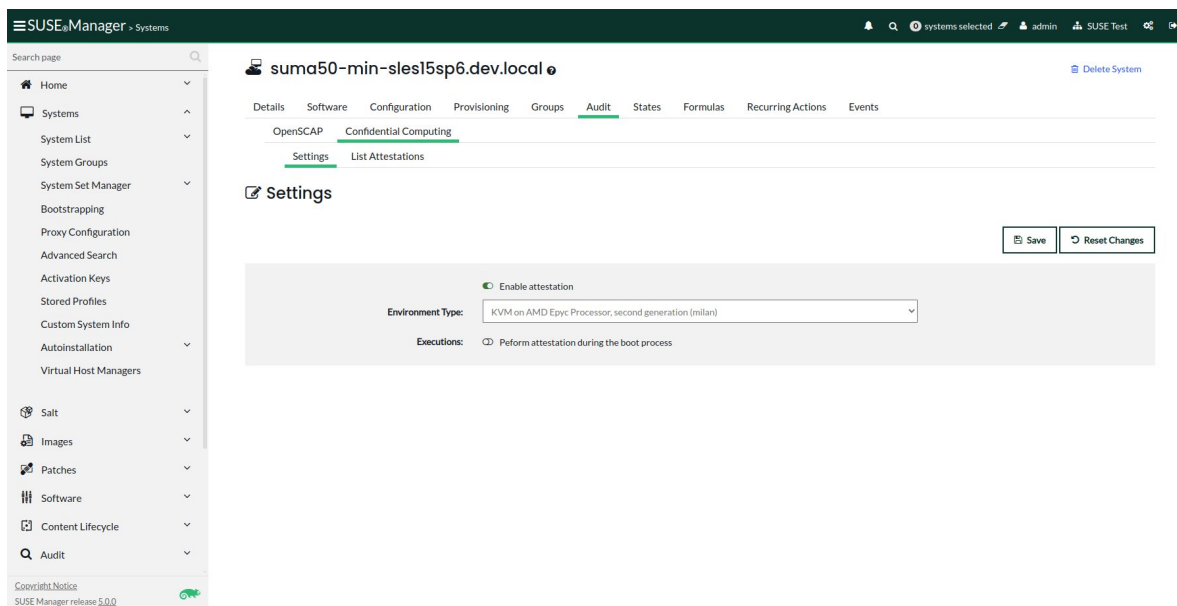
≡SUSE®Manager > Systems

0 systems selected admin SUSE Test

Search page

Home
Systems
System List
System Groups
System Set Manager
Bootstrapping
Proxy Configuration
Advanced Search
Activation Keys
Stored Profiles
Custom System Info
Autoinstallation
Virtual Host Managers
Salt
Images
Patches
Software
Content Lifecycle
Audit

Copyright Notice
SUSE Manager release 5.0.0

suma50-min-sles15sp6.dev.local

Delete System

Details Software Configuration Provisioning Groups Audit States Formulas Recurring Actions Events

OpenSCAP Confidential Computing

Settings List Attestations

Settings

Save Reset Changes

Enable attestation

Environment Type: KVM on AMD Epyc Processor, second generation (milan)

Executions: Peform attestation during the boot process